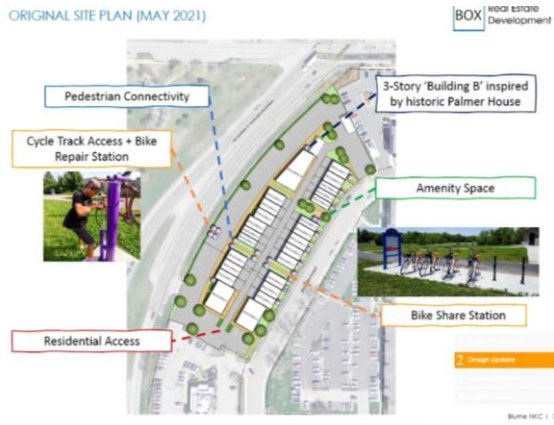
ORIGINAL SITE PLAN (MAY 2021)

BOX Real Estate Development

Pedestrian Connectivity

3-Story 'Building B' inspired by historic Palmer House

Cycle Track Access + Bike Repair Station

Amenity Space

Bike Share Station

Residential Access

2 Design Update

Blume NKC | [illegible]